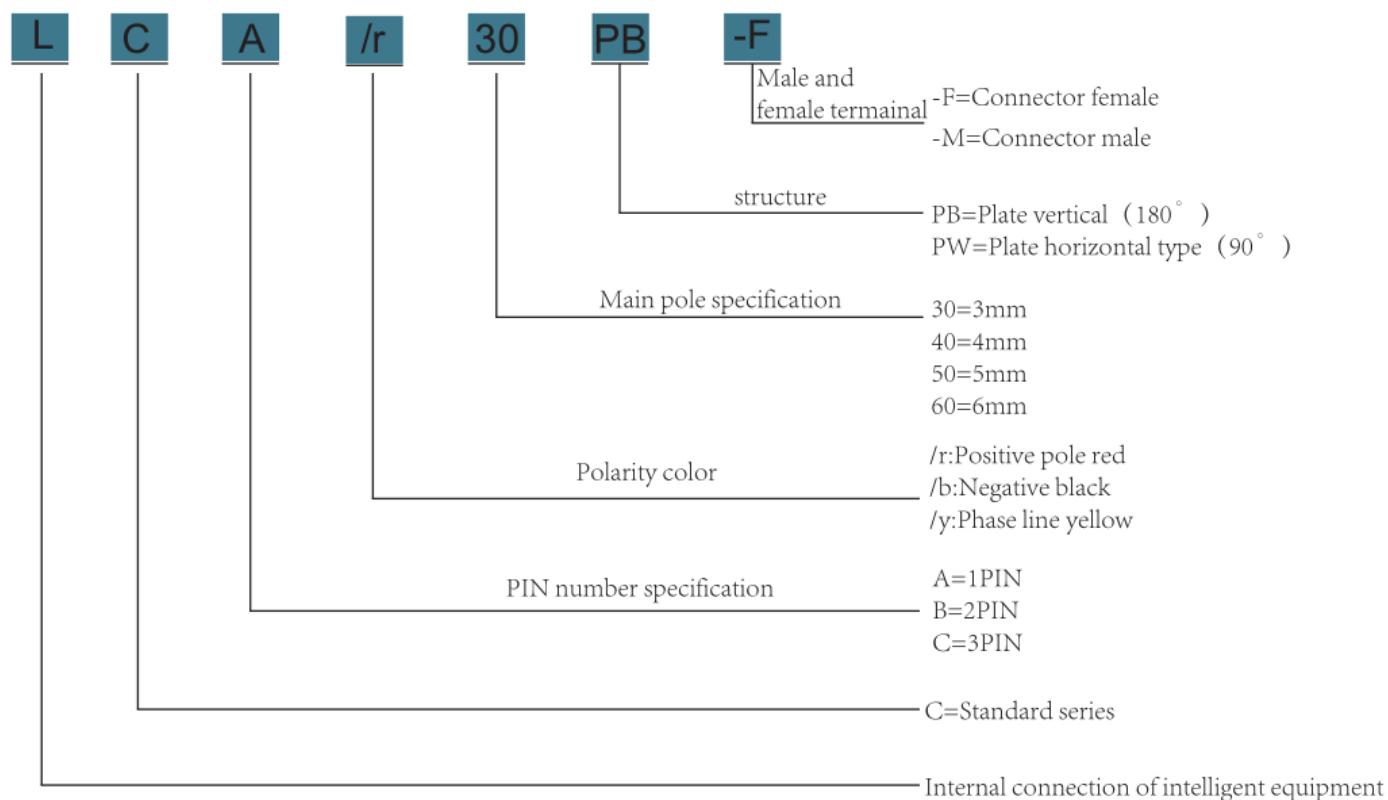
L C A /r 30 PB -F

Male and female termainal
-F=Connector female
-M=Connector male

structure
PB=Plate vertical（180°）
PW=Plate horizontal type（90°）

Main pole specification
30=3mm
40=4mm
50=5mm
60=6mm

Polarity color
/r:Positive pole red
/b:Negative black
/y:Phase line yellow

PIN number specification
A=1PIN
B=2PIN
C=3PIN

C=Standard series

Internal connection of intelligent equipment